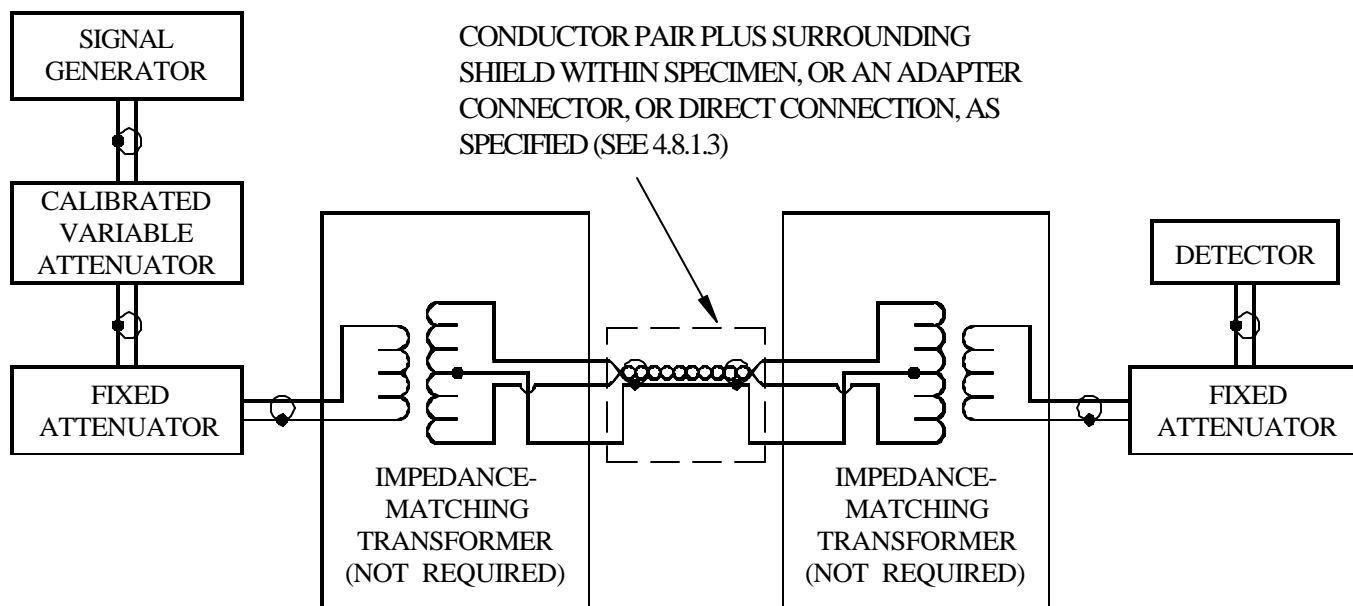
SIGNAL GENERATOR

CALIBRATED VARIABLE ATTENUATOR

FIXED ATTENUATOR

CONDUCTOR PAIR PLUS SURROUNDING SHIELD WITHIN SPECIMEN, OR AN ADAPTER CONNECTOR, OR DIRECT CONNECTION, AS SPECIFIED (SEE 4.8.1.3)

DETECTOR

FIXED ATTENUATOR

IMPEDANCE-MATCHING TRANSFORMER (NOT REQUIRED)

IMPEDANCE-MATCHING TRANSFORMER (NOT REQUIRED)